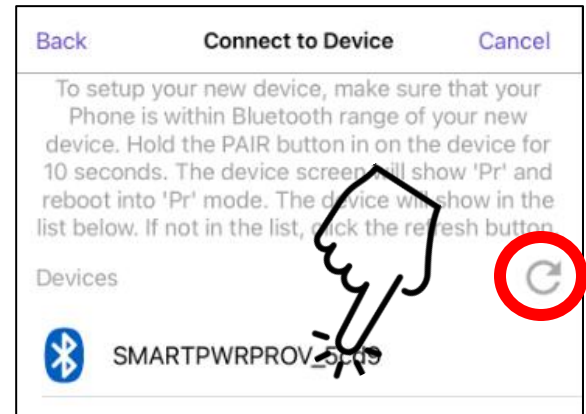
Back Connect to Device Cancel

To setup your new device, make sure that your Phone is within Bluetooth range of your new device. Hold the PAIR button in on the device for 10 seconds. The device screen will show 'Pr' and reboot into 'Pr' mode. The device will show in the list below. If not in the list, click the refresh button.

Devices

SMARTPWRPROV_5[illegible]